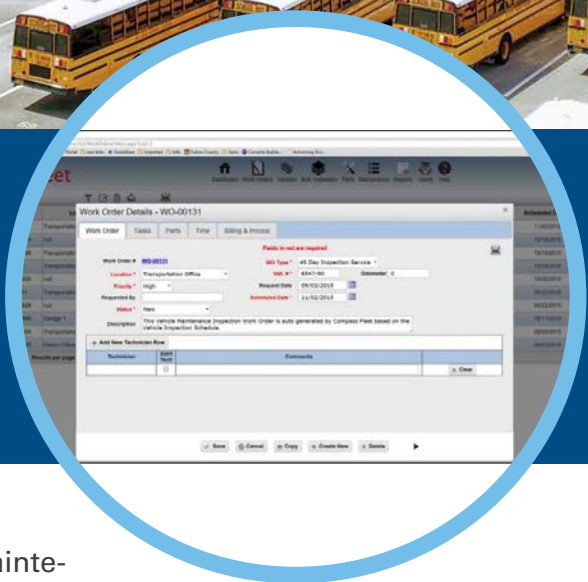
Dashboard Work Orders Vehicles Bus Inspection Parts Maintenance Reports Users Help

Work Order Details - WO-00131

Work Order | Tasks | Parts | Time | Billing & Invoice

Fields in red are required

Work Order # WO-00131
Location * Transportation Office
Priority * High
Requested By
Status * New
Description This Vehicle Maintenance Inspection Work Order is auto generated by Compass Fleet based on the Vehicle Inspection Schedule.

WO Type * 45 Day Inspection Service
Veh. # * 6047-90
Odometer 0
Request Date 09/02/2015
Scheduled Date * 11/02/2015

+ Add New Technician Row

| Technician | Alert Tech | Comments | |
|---|---|---|---|
| | | | Clear |

Save Cancel Copy Create New Delete

Results per page

Scheduled

inte-